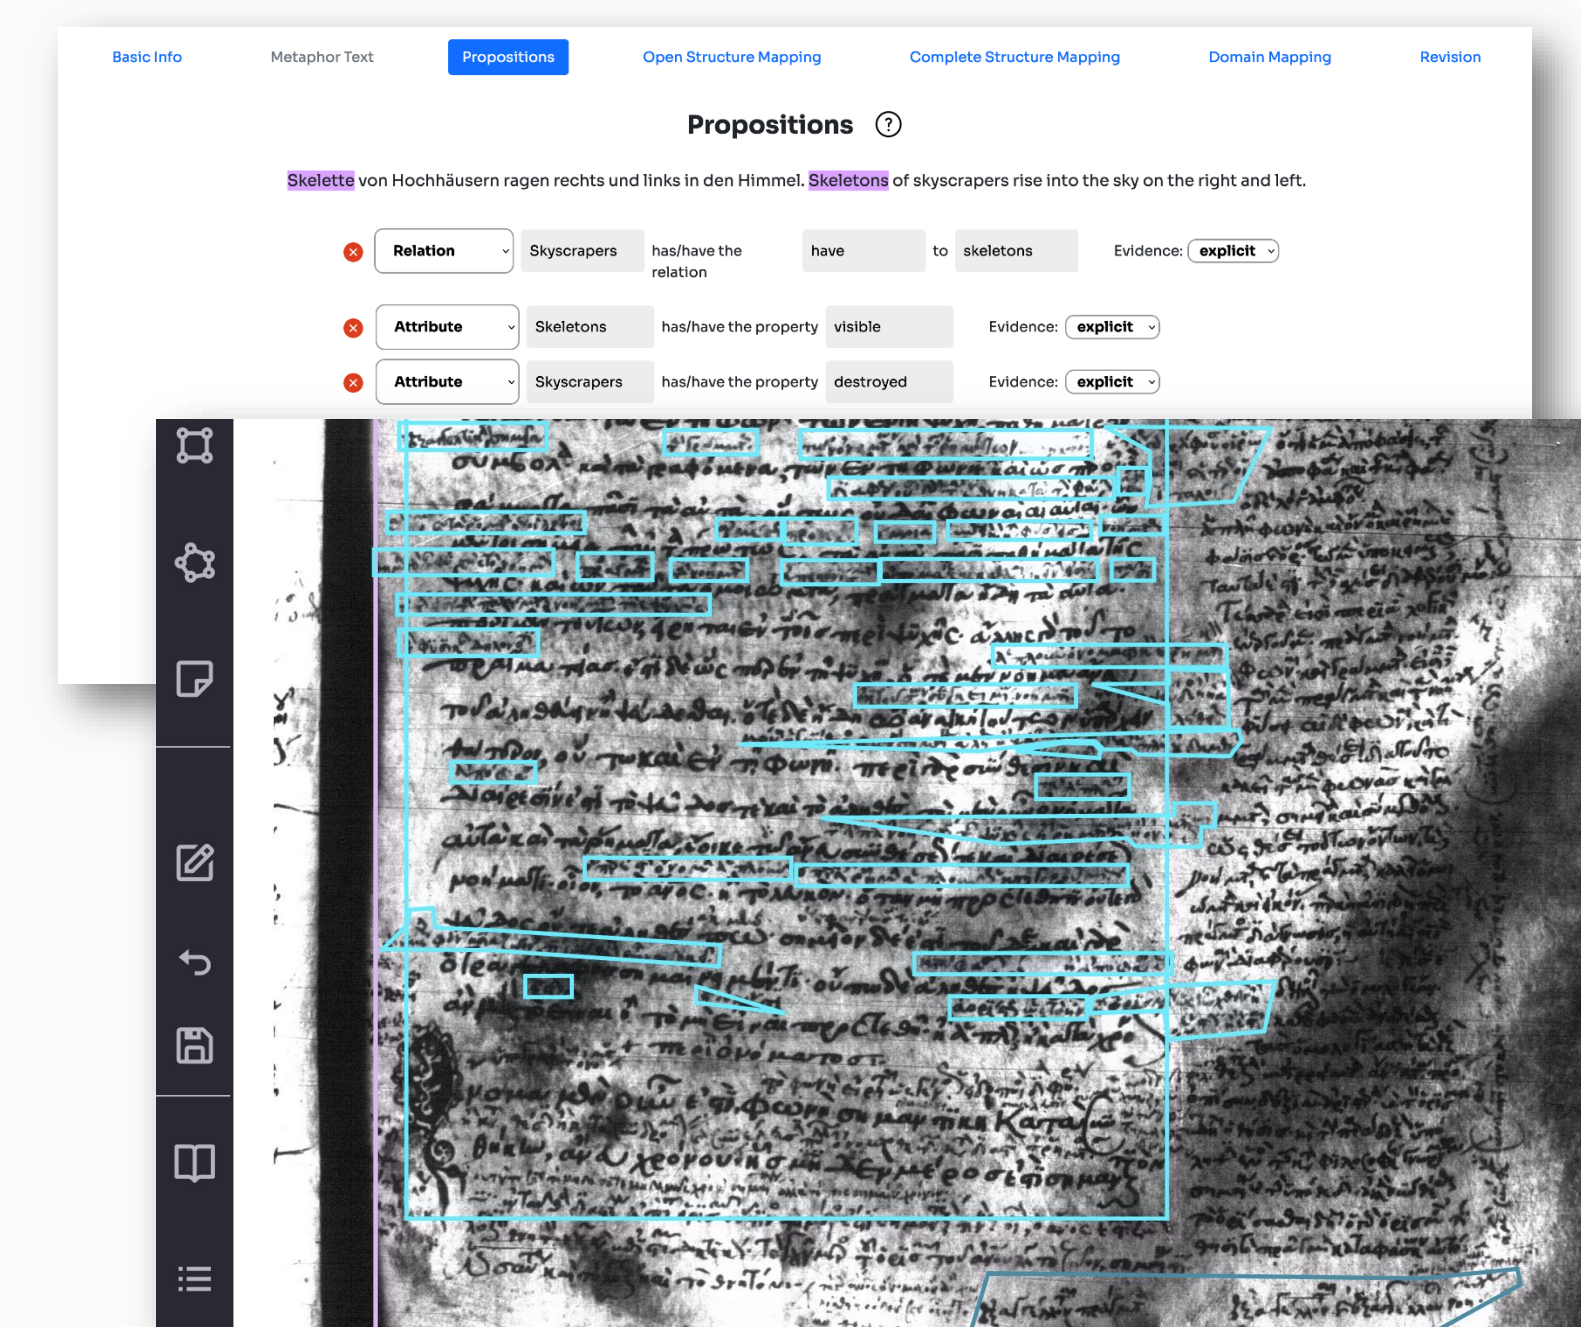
Basic Info Metaphor Text Propositions Open Structure Mapping Complete Structure Mapping Domain Mapping Revision

Propositions ?

Skelette von Hochhäusern ragen rechts und links in den Himmel. Skeletons of skyscrapers rise into the sky on the right and left.

| | | | | | | | |
|---|---|---|---|---|---|---|---|
| Relation | Skyscrapers | has/have the relation | have | to | skeletons | Evidence: | explicit |
| Attribute | Skeletons | has/have the property | visible | | | Evidence: | explicit |
| Attribute | Skyscrapers | has/have the property | destroyed | | | Evidence: | explicit |

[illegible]